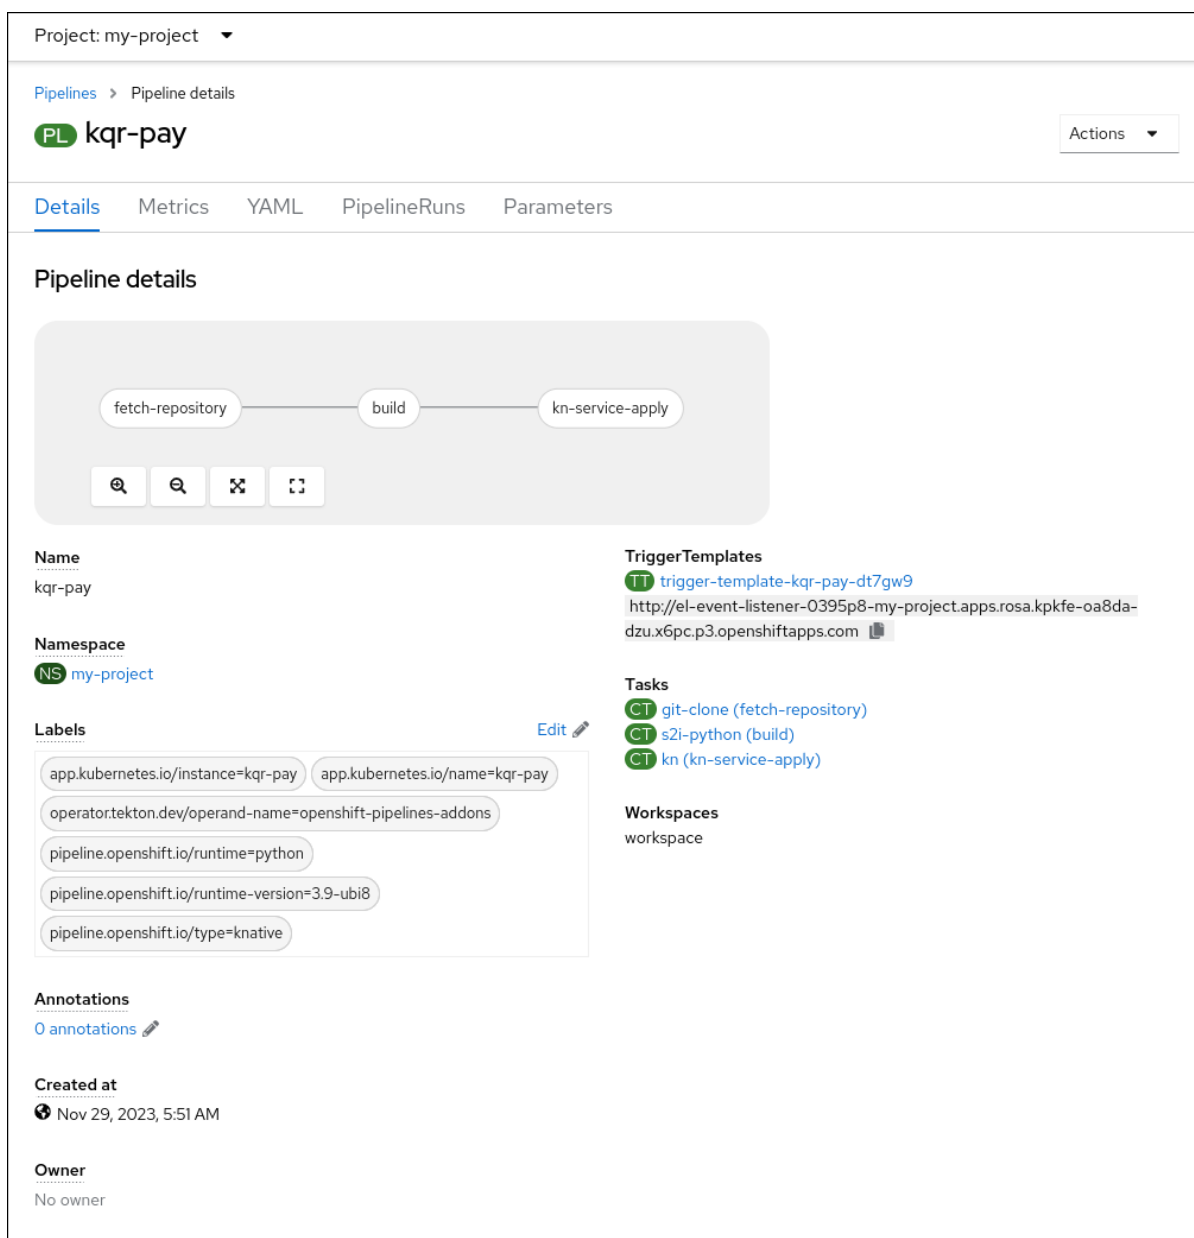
Project: my-project

Pipelines > Pipeline details

PL kqr-pay

Actions

Details Metrics YAML PipelineRuns Parameters

Pipeline details

fetch-repository build kn-service-apply

Name
kqr-pay

Namespace
NS my-project

Labels
Edit

app.kubernetes.io/instance=kqr-pay
app.kubernetes.io/name=kqr-pay
operator.tekton.dev/operand-name=openshift-pipelines-addons
pipeline.openshift.io/runtime=python
pipeline.openshift.io/runtime-version=3.9-ubi8
pipeline.openshift.io/type=knative

Annotations
0 annotations

Created at
Nov 29, 2023, 5:51 AM

Owner
No owner

TriggerTemplates
TT trigger-template-kqr-pay-dt7gw9
http://el-event-listener-0395p8-my-project.apps.rosa.kpkfe-oa8da-dzu.x6pc.p3.openshiftapps.com

Tasks
CT git-clone (fetch-repository)
CT s2i-python (build)
CT kn (kn-service-apply)

Workspaces
workspace